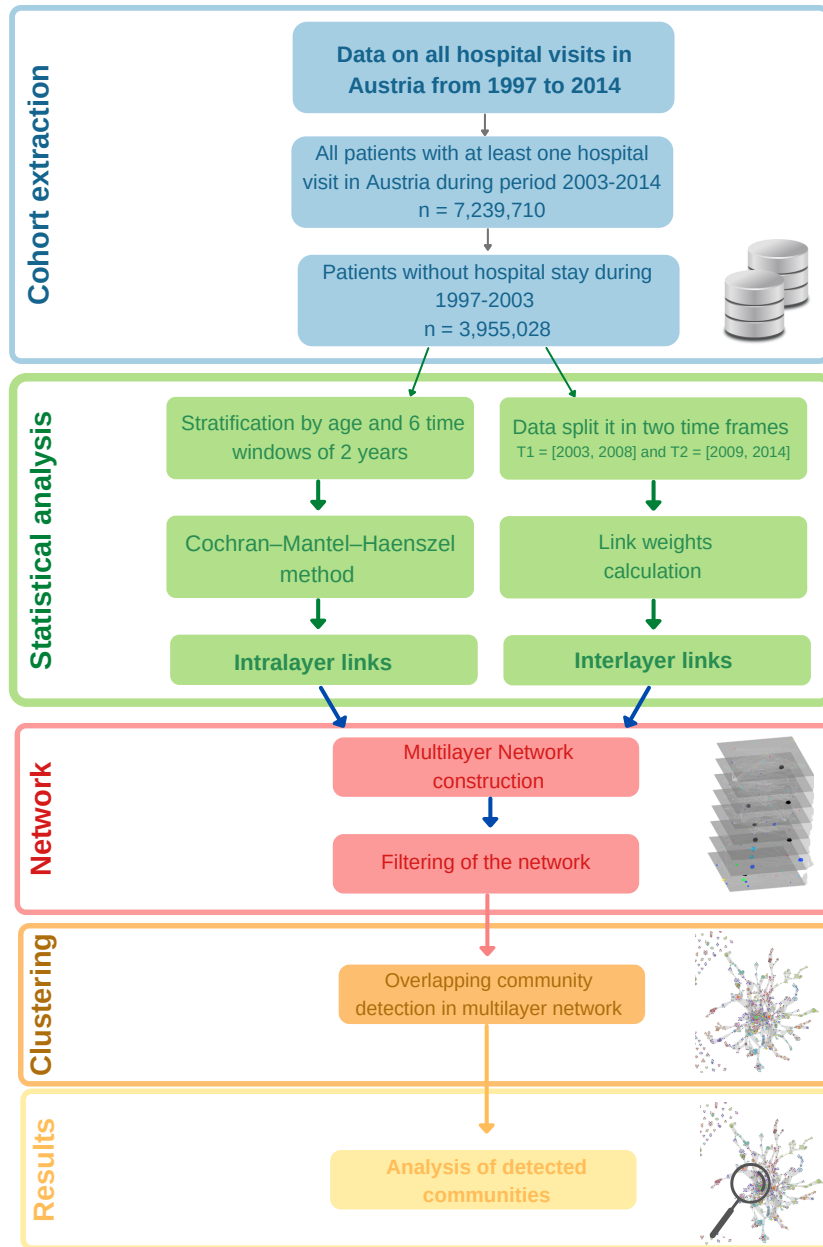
Cohort extraction

Data on all hospital visits in Austria from 1997 to 2014

All patients with at least one hospital visit in Austria during period 2003-2014
n = 7,239,710

Patients without hospital stay during 1997-2003
n = 3,955,028

Statistical analysis

Stratification by age and 6 time windows of 2 years

Cochran–Mantel–Haenszel method

Intralayer links

Data split it in two time frames
T1 = [2003, 2008] and T2 = [2009, 2014]

Link weights calculation

Interlayer links

Network

Multilayer Network construction

Filtering of the network

Clustering

Overlapping community detection in multilayer network

Results

Analysis of detected communities